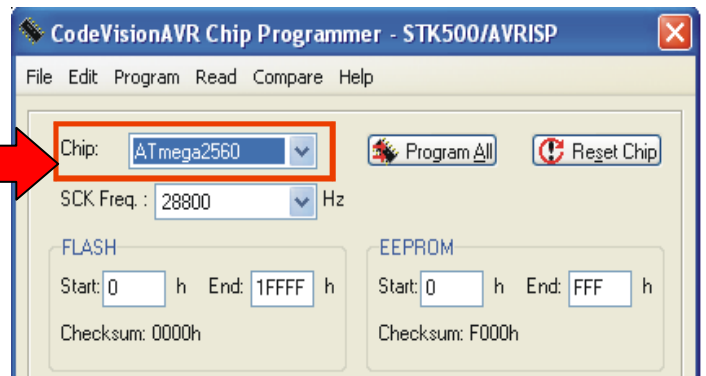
CodeVisionAVR Chip Programmer - STK500/AVRISP

File Edit Program Read Compare Help

Chip: ATmega2560

Program All

Reset Chip

SCK Freq. : 28800 Hz

FLASH

Start: 0 h End: 1FFFF h

Checksum: 0000h

EEPROM

Start: 0 h End: FFF h

Checksum: F000h